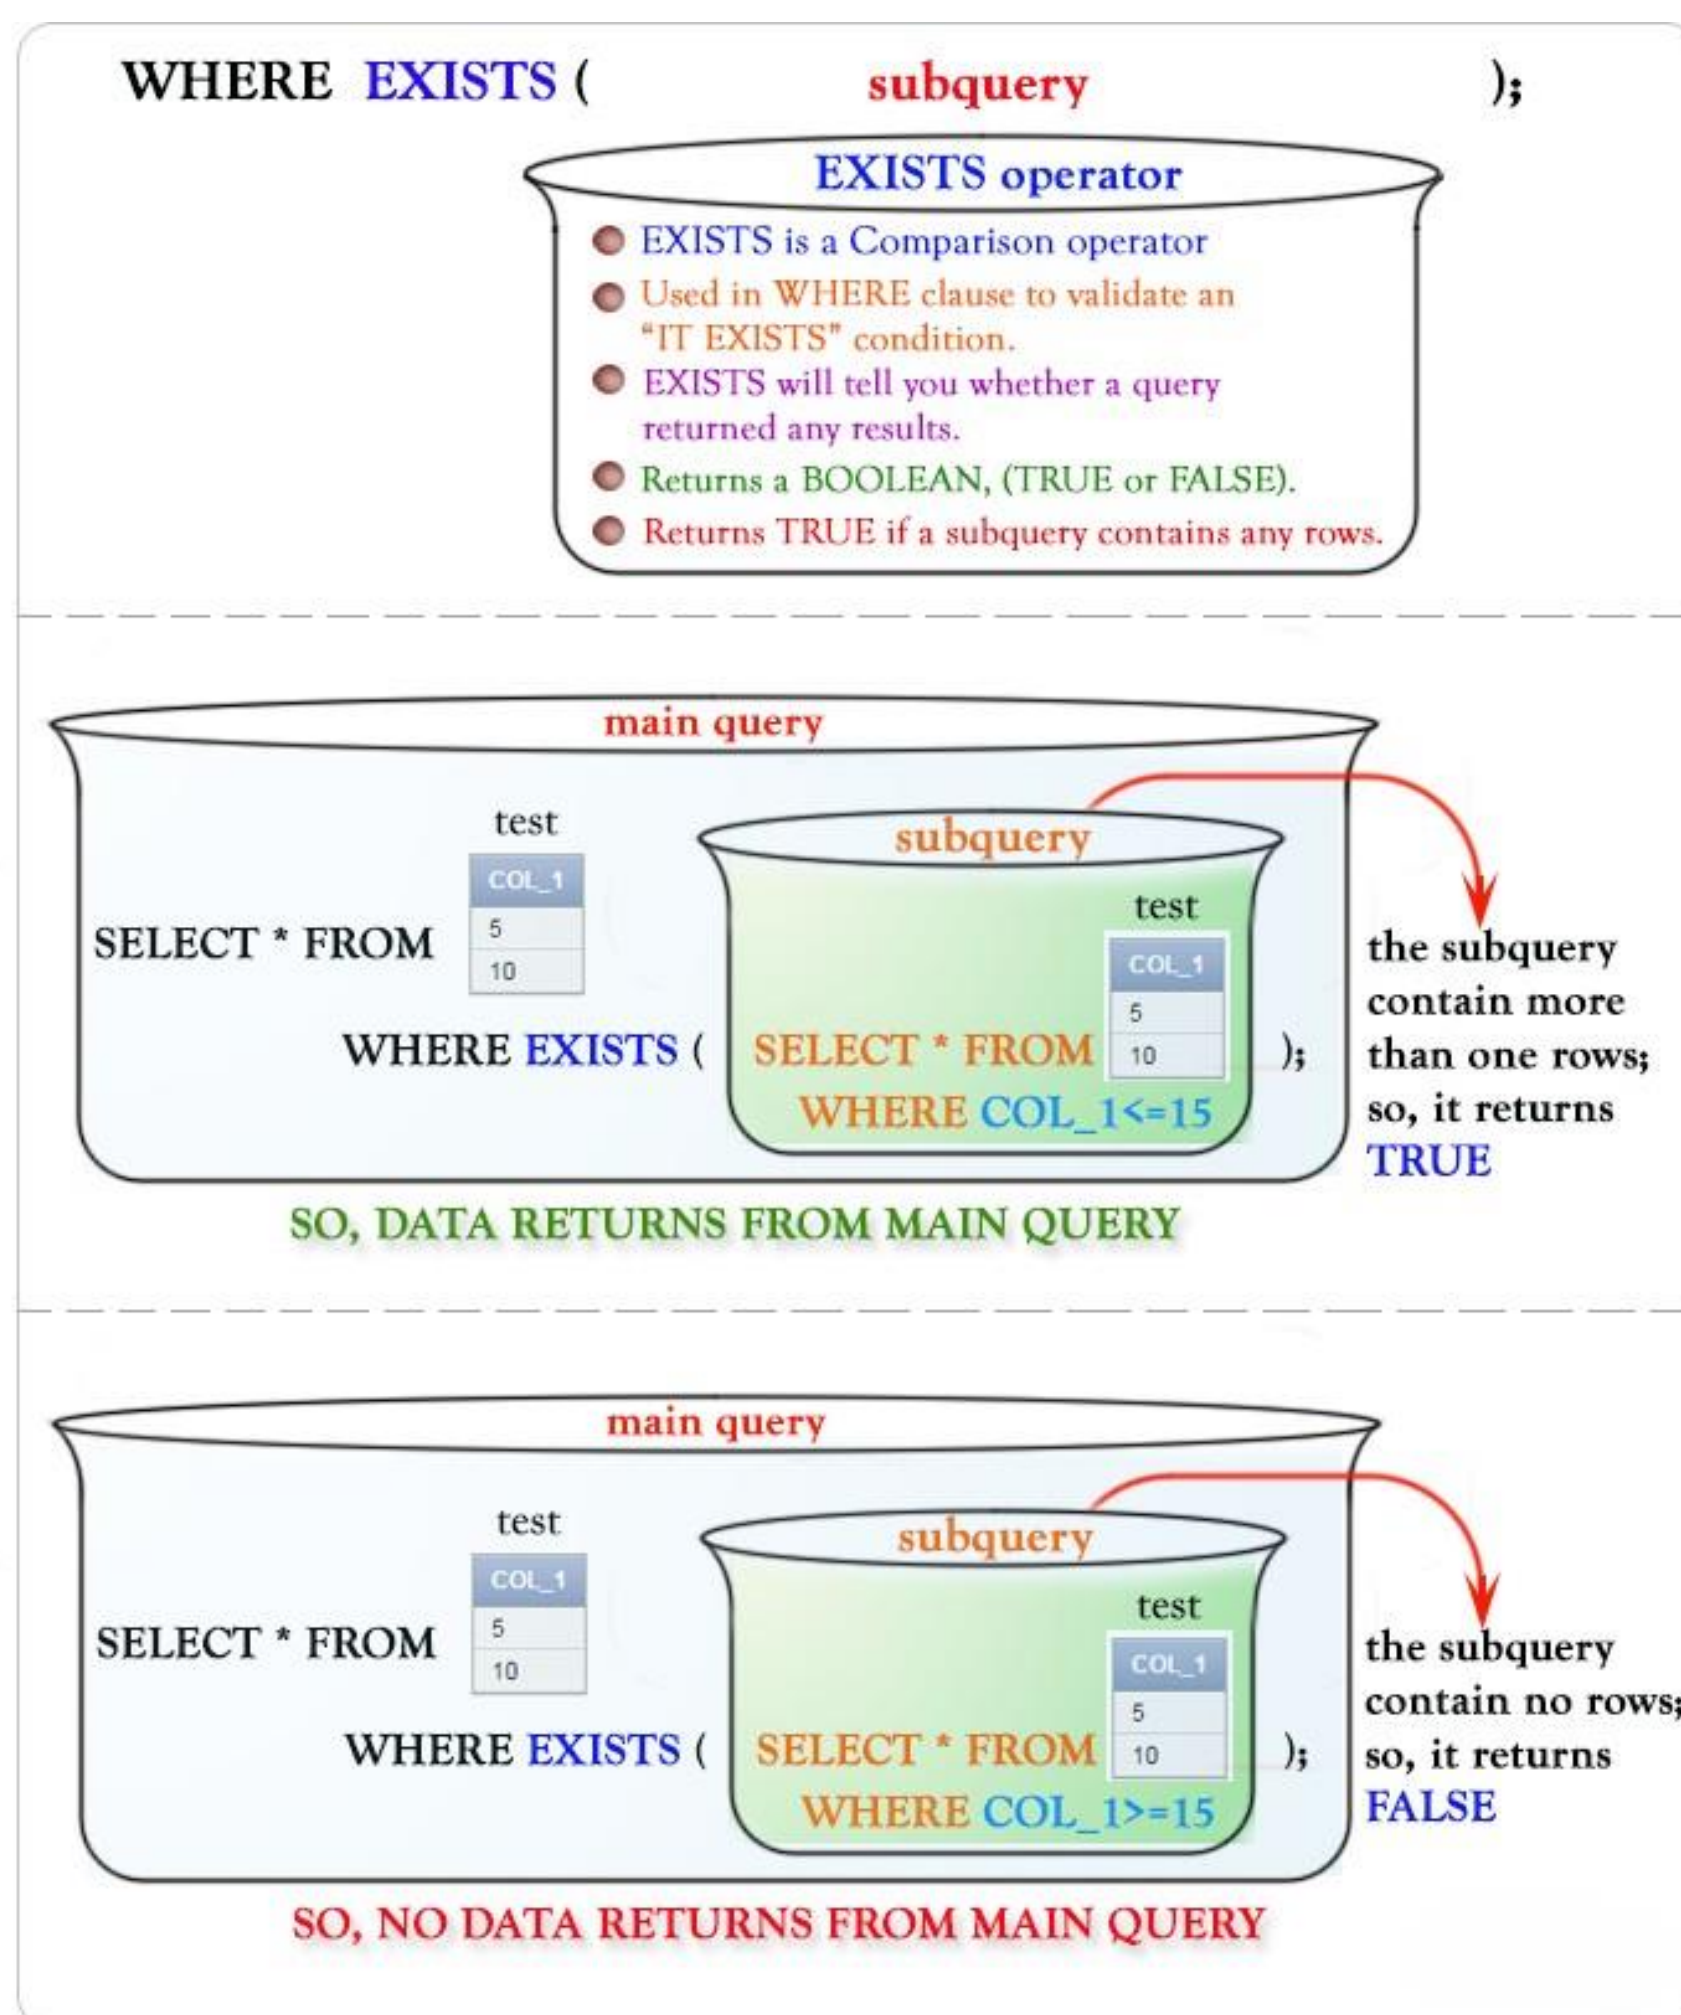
WHERE EXISTS ( subquery );

EXISTS operator

EXISTS is a Comparison operator

Used in WHERE clause to validate an "IT EXISTS" condition.

EXISTS will tell you whether a query returned any results.

Returns a BOOLEAN, (TRUE or FALSE).

Returns TRUE if a subquery contains any rows.

main query

test

| COL_1 |
|---|
| 5 |
| 10 |

SELECT * FROM

subquery

test

| COL_1 |
|---|
| 5 |
| 10 |

WHERE EXISTS ( SELECT * FROM WHERE COL_1<=15 );

the subquery contain more than one rows; so, it returns TRUE

SO, DATA RETURNS FROM MAIN QUERY

main query

test

| COL_1 |
|---|
| 5 |
| 10 |

SELECT * FROM

subquery

test

| COL_1 |
|---|
| 5 |
| 10 |

WHERE EXISTS ( SELECT * FROM WHERE COL_1>=15 );

the subquery contain no rows; so, it returns FALSE

SO, NO DATA RETURNS FROM MAIN QUERY